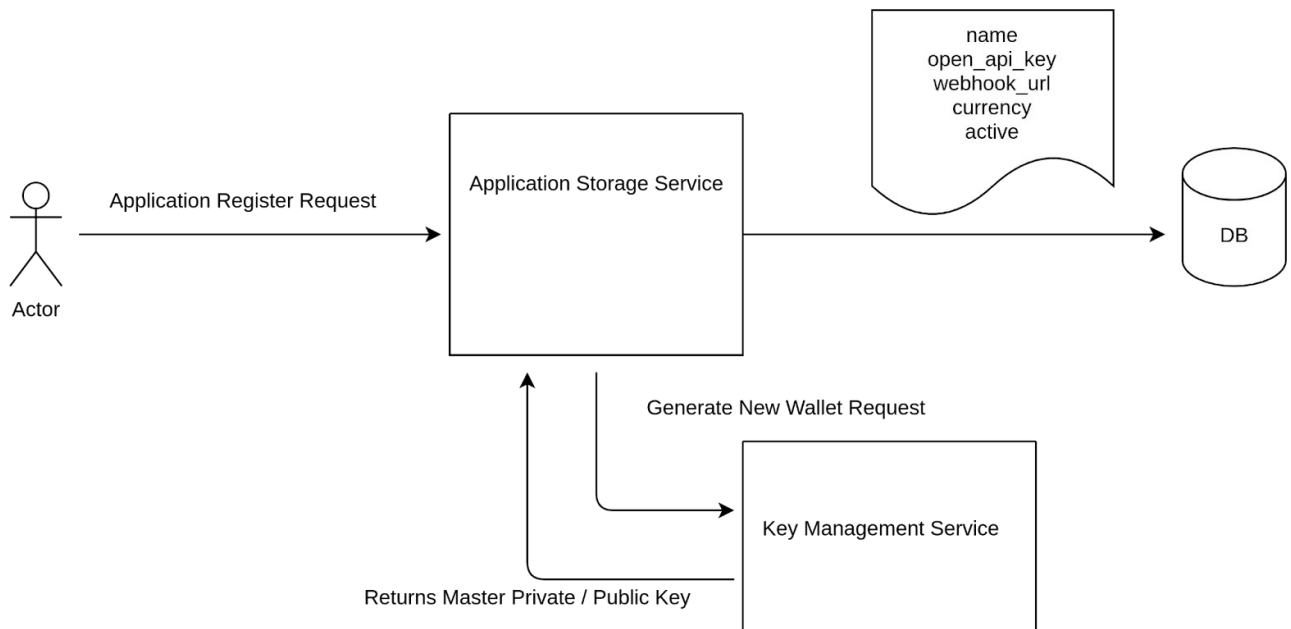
name
open_api_key
webhook_url
currency
active

Application Register Request

Application Storage Service

DB

Actor

Generate New Wallet Request

Key Management Service

Returns Master Private / Public Key